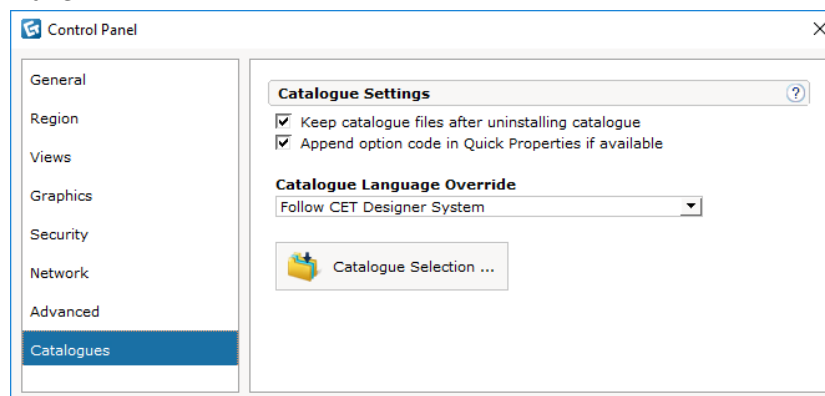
Control Panel

General

Region

Views

Graphics

Security

Network

Advanced

Catalogues

Catalogue Settings

?

Keep catalogue files after uninstalling catalogue

Append option code in Quick Properties if available

Catalogue Language Override

Follow CET Designer System

Catalogue Selection ...